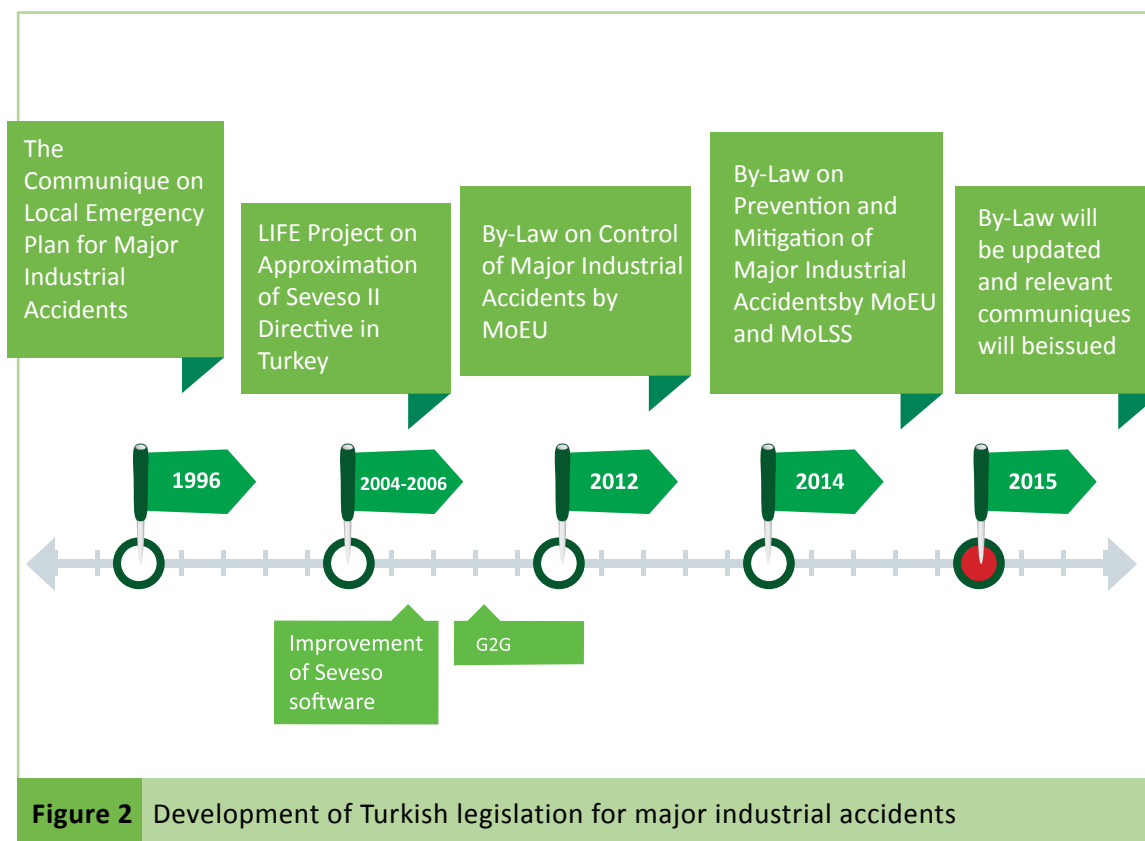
The Communique on Local Emergency Plan for Major Industrial Accidents

LIFE Project on Approximation of Seveso II Directive in Turkey

By-Law on Control of Major Industrial Accidents by MoEU

By-Law on Prevention and Mitigation of Major Industrial Accidentsby MoEU and MoLSS

By-Law will be updated and relevant communiques will beissued

1996

2004-2006

2012

2014

2015

Improvement of Seveso software

G2G

**Figure 2** Development of Turkish legislation for major industrial accidents